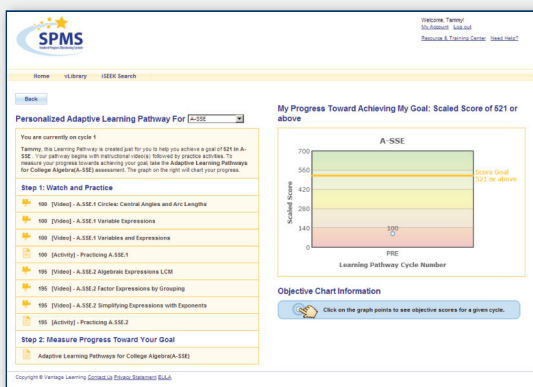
SPMS
Student Progress Monitoring System

Welcome, Tammy!
My Account Log out
Resource & Training Center Need Help?

Home vLibrary iSEEK Search

Back

Personalized Adaptive Learning Pathway For A-SSE

You are currently on cycle 1

Tammy, this Learning Pathway is created just for you to help you achieve a goal of 521 in A-SSE. Your pathway begins with instructional video(s) followed by practice activities. To measure your progress towards achieving your goal, take the Adaptive Learning Pathways for College Algebra(A-SSE) assessment. The graph on the right will chart your progress.

Step 1: Watch and Practice

100 [Video] - A.SSE.1 Circles: Central Angles and Arc Lengths
100 [Video] - A.SSE.1 Variable Expressions
100 [Video] - A.SSE.1 Variables and Expressions
100 [Activity] - Practicing A.SSE.1
195 [Video] - A.SSE.2 Algebraic Expressions LCM
195 [Video] - A.SSE.2 Factor Expressions by Grouping
195 [Video] - A.SSE.2 Simplifying Expressions with Exponents
195 [Activity] - Practicing A.SSE.2

Step 2: Measure Progress Toward Your Goal

Adaptive Learning Pathways for College Algebra(A-SSE)

My Progress Toward Achieving My Goal: Scaled Score of 521 or above

A-SSE
700
560
420
280
140
0
Scaled Score
Score Goal 521 or above
100
PRE
Learning Pathway Cycle Number

Objective Chart Information

Click on the graph points to see objective scores for a given cycle.

Copyright © Vantage Learning Contact Us Privacy Statement EULA